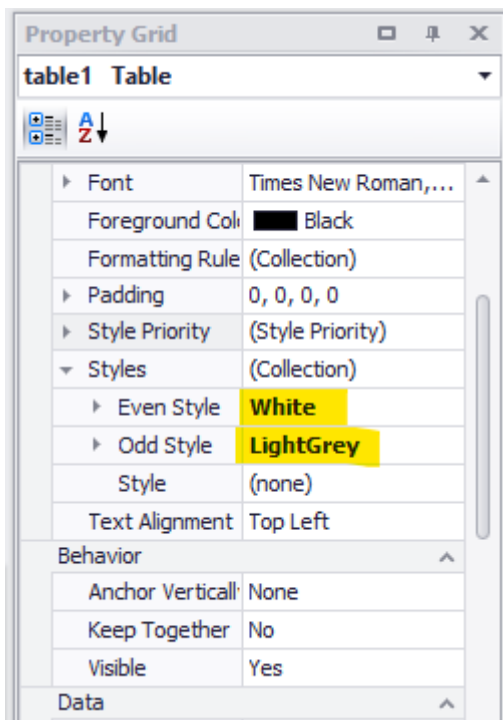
Property Grid

table1 Table

A
Z

| | |
|---|---|
| Font | Times New Roman,... |
| Foreground Col | Black |
| Formatting Rule | (Collection) |
| Padding | 0, 0, 0, 0 |
| Style Priority | (Style Priority) |
| Styles | (Collection) |
| Even Style | White |
| Odd Style | LightGrey |
| Style | (none) |
| Text Alignment | Top Left |

Behavior

| | |
|---|---|
| Anchor Verticall | None |
| Keep Together | No |
| Visible | Yes |

Data